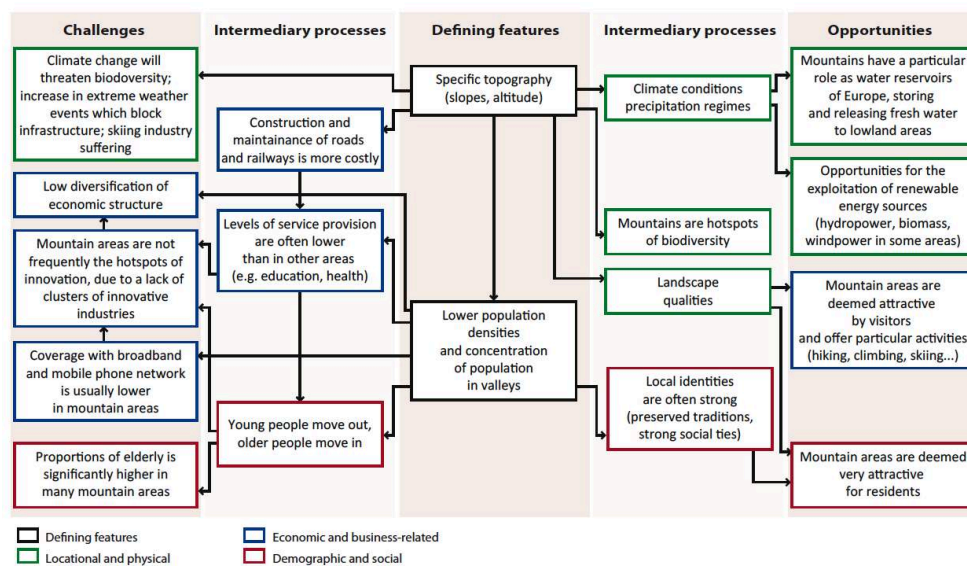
Challenges

Intermediary processes

Defining features

Intermediary processes

Opportunities

Climate change will threaten biodiversity; increase in extreme weather events which block infrastructure; skiing industry suffering

Specific topography (slopes, altitude)

Climate conditions precipitation regimes

Mountains have a particular role as water reservoirs of Europe, storing and releasing fresh water to lowland areas

Construction and maintainance of roads and railways is more costly

Low diversification of economic structure

Opportunities for the exploitation of renewable energy sources (hydropower, biomass, windpower in some areas)

Levels of service provision are often lower than in other areas (e.g. education, health)

Mountains are hotspots of biodiversity

Mountain areas are not frequently the hotspots of innovation, due to a lack of clusters of innovative industries

Landscape qualities

Mountain areas are deemed attractive by visitors and offer particular activities (hiking, climbing, skiing...)

Lower population densities and concentration of population in valleys

Coverage with broadband and mobile phone network is usually lower in mountain areas

Local identities are often strong (preserved traditions, strong social ties)

Young people move out, older people move in

Proportions of elderly is significantly higher in many mountain areas

Mountain areas are deemed very attractive for residents

Defining features

Economic and business-related

Locational and physical

Demographic and social